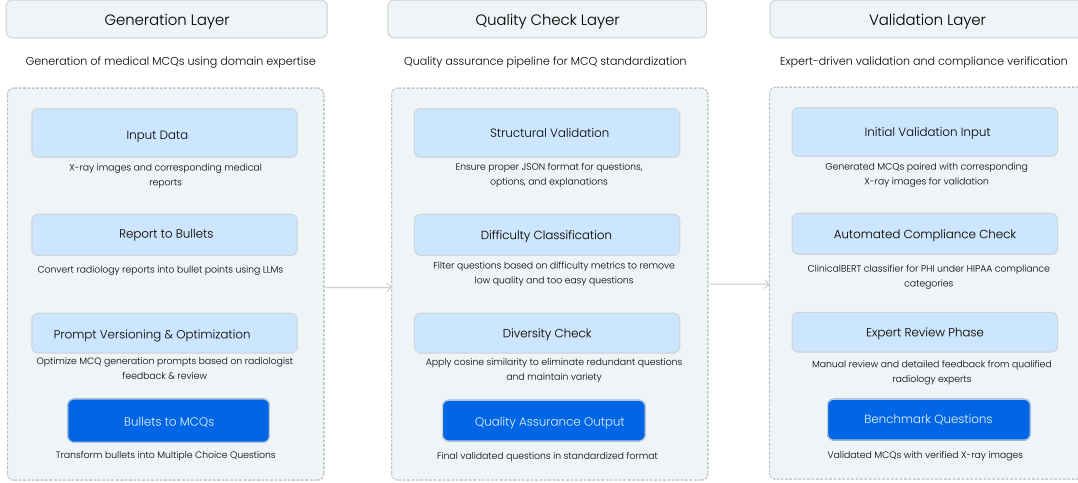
Generation Layer

Generation of medical MCQs using domain expertise

Input Data

X-ray images and corresponding medical reports

Report to Bullets

Convert radiology reports into bullet points using LLMs

Prompt Versioning & Optimization

Optimize MCQ generation prompts based on radiologist feedback & review

Bullets to MCQs

Transform bullets into Multiple Choice Questions

Quality Check Layer

Quality assurance pipeline for MCQ standardization

Structural Validation

Ensure proper JSON format for questions, options, and explanations

Difficulty Classification

Filter questions based on difficulty metrics to remove low quality and too easy questions

Diversity Check

Apply cosine similarity to eliminate redundant questions and maintain variety

Quality Assurance Output

Final validated questions in standardized format

Validation Layer

Expert-driven validation and compliance verification

Initial Validation Input

Generated MCQs paired with corresponding X-ray images for validation

Automated Compliance Check

ClinicalBERT classifier for PHI under HIPAA compliance categories

Expert Review Phase

Manual review and detailed feedback from qualified radiology experts

Benchmark Questions

Validated MCQs with verified X-ray images